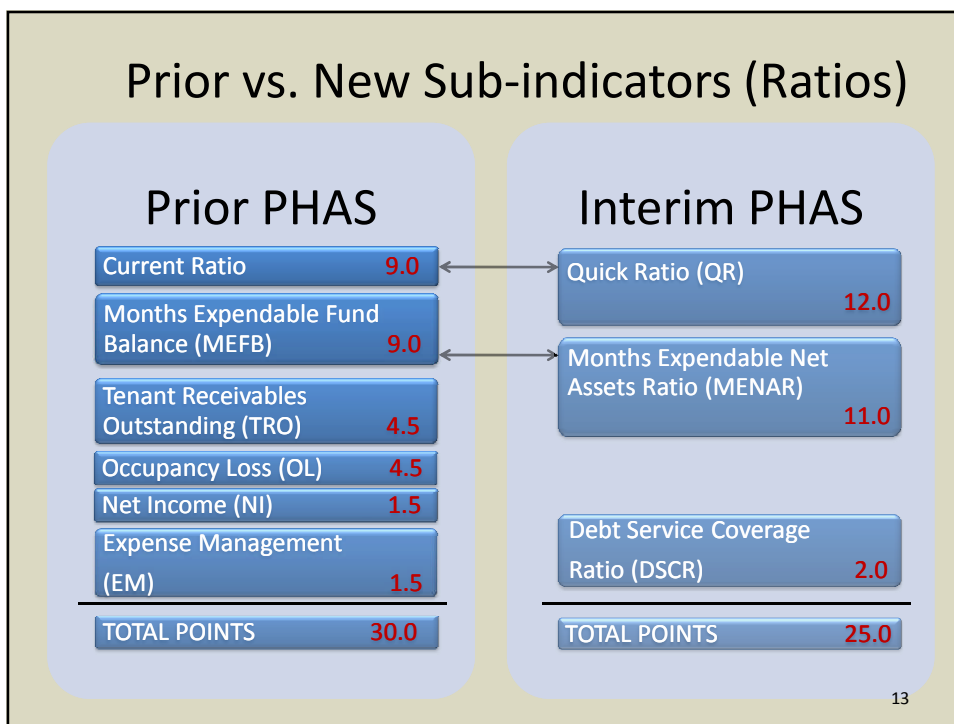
Prior vs. New Sub-indicators (Ratios)

Prior PHAS

Current Ratio 9.0

Months Expendable Fund Balance (MEFB) 9.0

Tenant Receivables Outstanding (TRO) 4.5

Occupancy Loss (OL) 4.5

Net Income (NI) 1.5

Expense Management (EM) 1.5

TOTAL POINTS 30.0

Interim PHAS

Quick Ratio (QR) 12.0

Months Expendable Net Assets Ratio (MENAR) 11.0

Debt Service Coverage Ratio (DSCR) 2.0

TOTAL POINTS 25.0

13